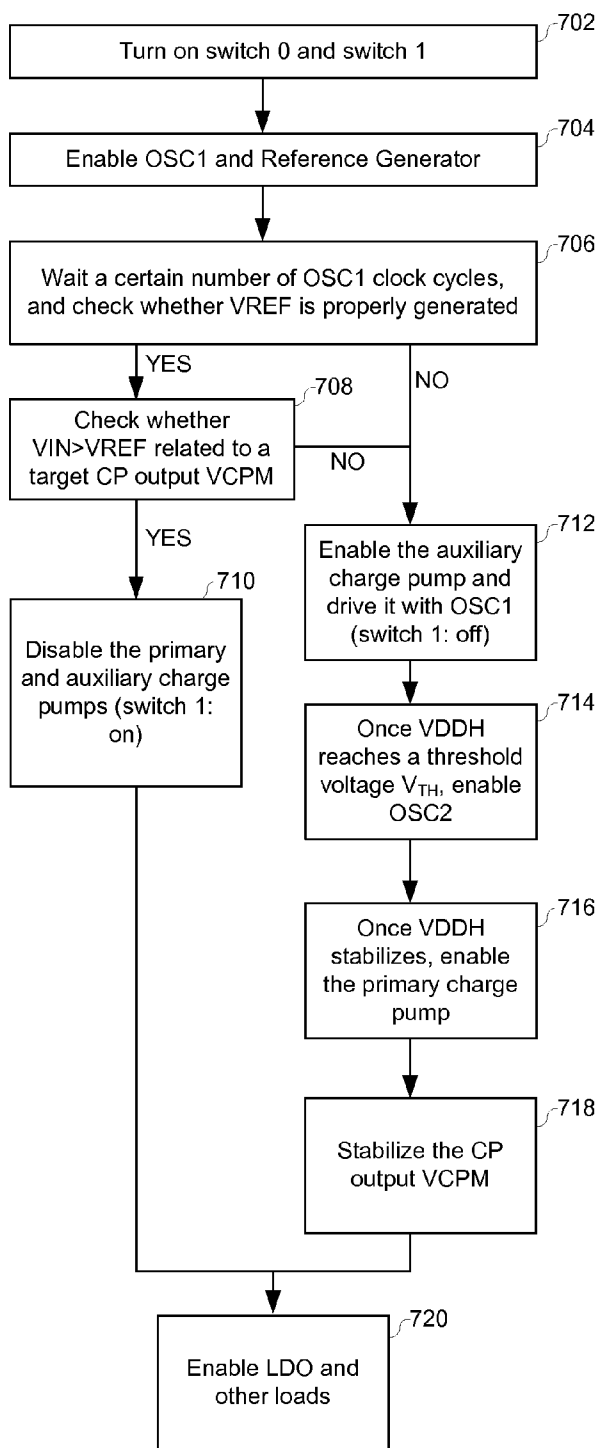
702
Turn on switch 0 and switch 1

704
Enable OSC1 and Reference Generator

706
Wait a certain number of OSC1 clock cycles, and check whether VREF is properly generated

YES

NO

708
Check whether VIN>VREF related to a target CP output VCPM

NO

YES

712
Enable the auxiliary charge pump and drive it with OSC1 (switch 1: off)

710
Disable the primary and auxiliary charge pumps (switch 1: on)

714
Once VDDH reaches a threshold voltage $V_{TH}$, enable OSC2

716
Once VDDH stabilizes, enable the primary charge pump

718
Stabilize the CP output VCPM

720
Enable LDO and other loads